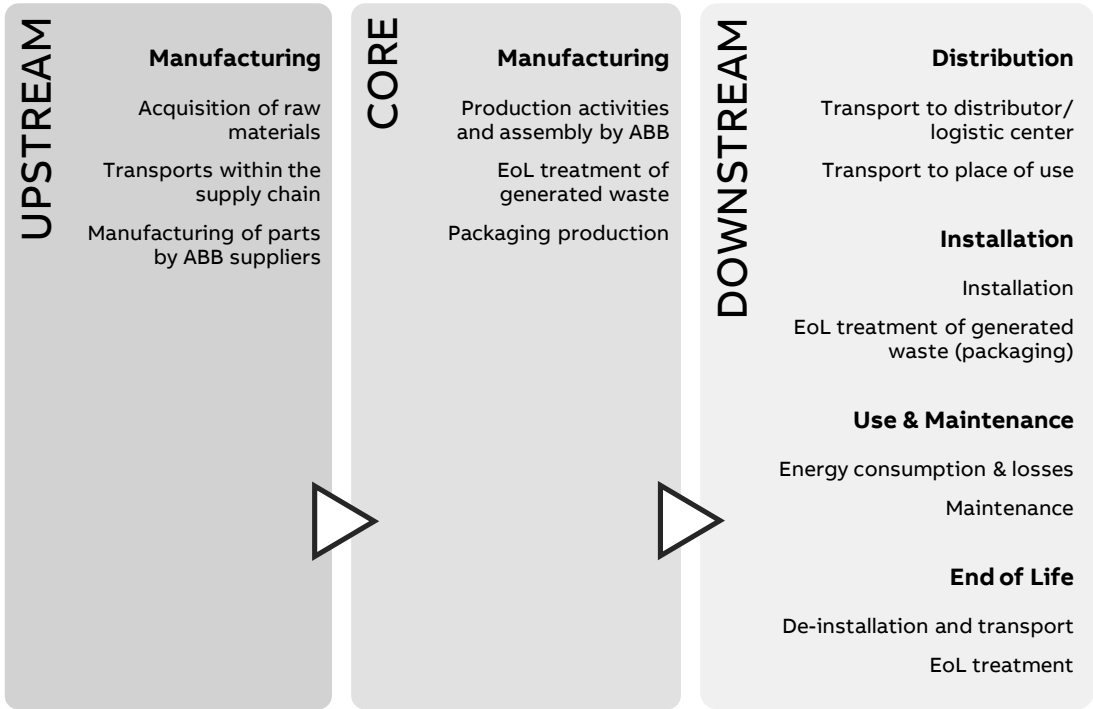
UPSTREAM

Manufacturing

Acquisition of raw materials

Transports within the supply chain

Manufacturing of parts by ABB suppliers

CORE

Manufacturing

Production activities and assembly by ABB

EoL treatment of generated waste

Packaging production

DOWNSTREAM

Distribution

Transport to distributor/ logistic center

Transport to place of use

Installation

Installation

EoL treatment of generated waste (packaging)

Use & Maintenance

Energy consumption & losses

Maintenance

End of Life

De-installation and transport

EoL treatment